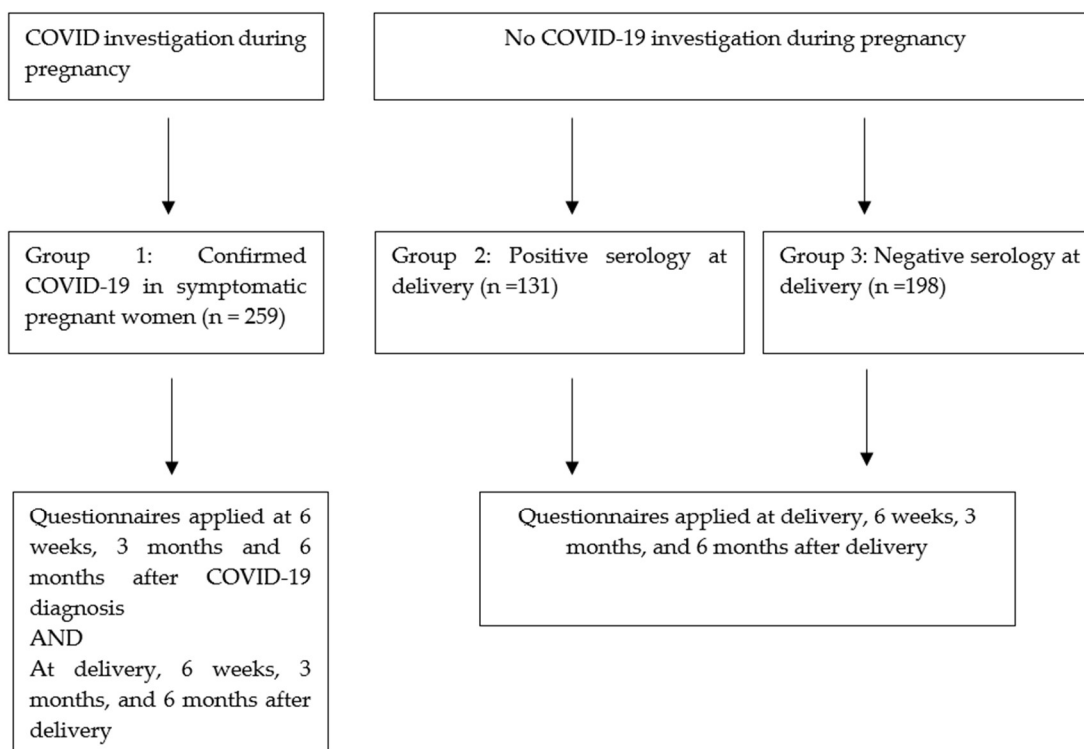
COVID investigation during pregnancy

No COVID-19 investigation during pregnancy

Group 1: Confirmed COVID-19 in symptomatic pregnant women (n = 259)

Group 2: Positive serology at delivery (n =131)

Group 3: Negative serology at delivery (n =198)

Questionnaires applied at 6 weeks, 3 months and 6 months after COVID-19 diagnosis
AND
At delivery, 6 weeks, 3 months, and 6 months after delivery

Questionnaires applied at delivery, 6 weeks, 3 months, and 6 months after delivery